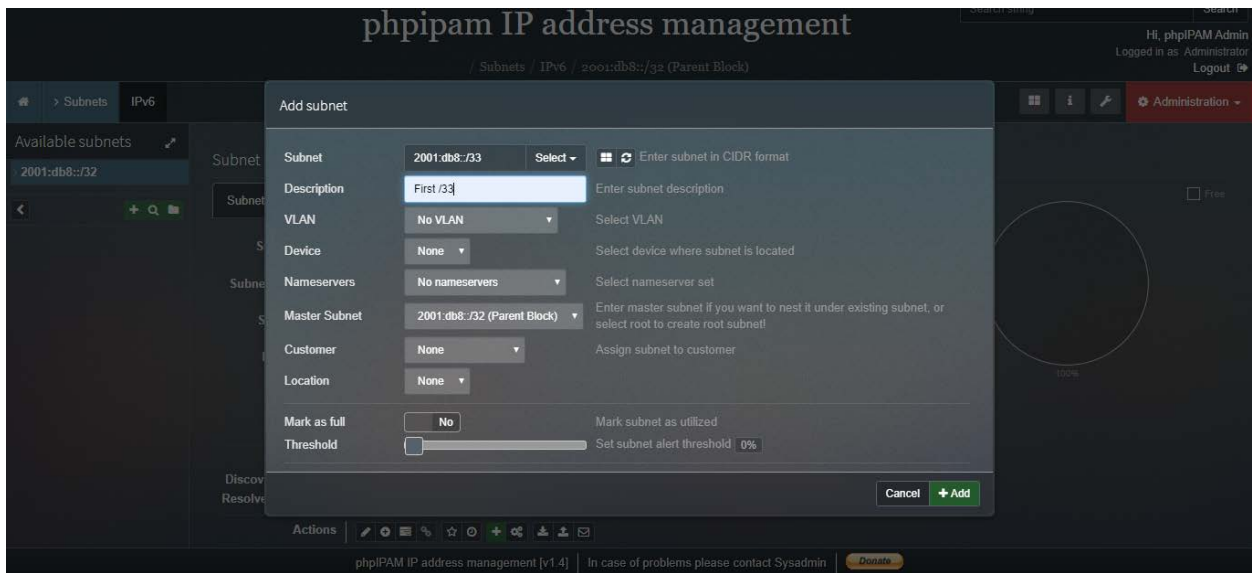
phpipam IP address management

Search string | Search

Hi, phpIPAM Admin
Logged in as Administrator
Logout

/ Subnets / IPv6 / 2001:db8::/32 (Parent Block)

> Subnets IPv6

Administration

Available subnets
2001:db8::/32

Subnet

Subnet

S
Subne
S

Discov
Resolve

Free

100%

Add subnet

| | | |
|---|---|---|
| Subnet | 2001:db8::/33 Select | Enter subnet in CIDR format |
| Description | First /33 | Enter subnet description |
| VLAN | No VLAN | Select VLAN |
| Device | None | Select device where subnet is located |
| Nameservers | No nameservers | Select nameserver set |
| Master Subnet | 2001:db8::/32 (Parent Block) | Enter master subnet if you want to nest it under existing subnet, or select root to create root subnet! |
| Customer | None | Assign subnet to customer |
| Location | None | |
| Mark as full | No | Mark subnet as utilized |
| Threshold | | Set subnet alert threshold 0% |

Cancel + Add

Actions

phpIPAM IP address management [v1.4] | In case of problems please contact Sysadmin | Donate